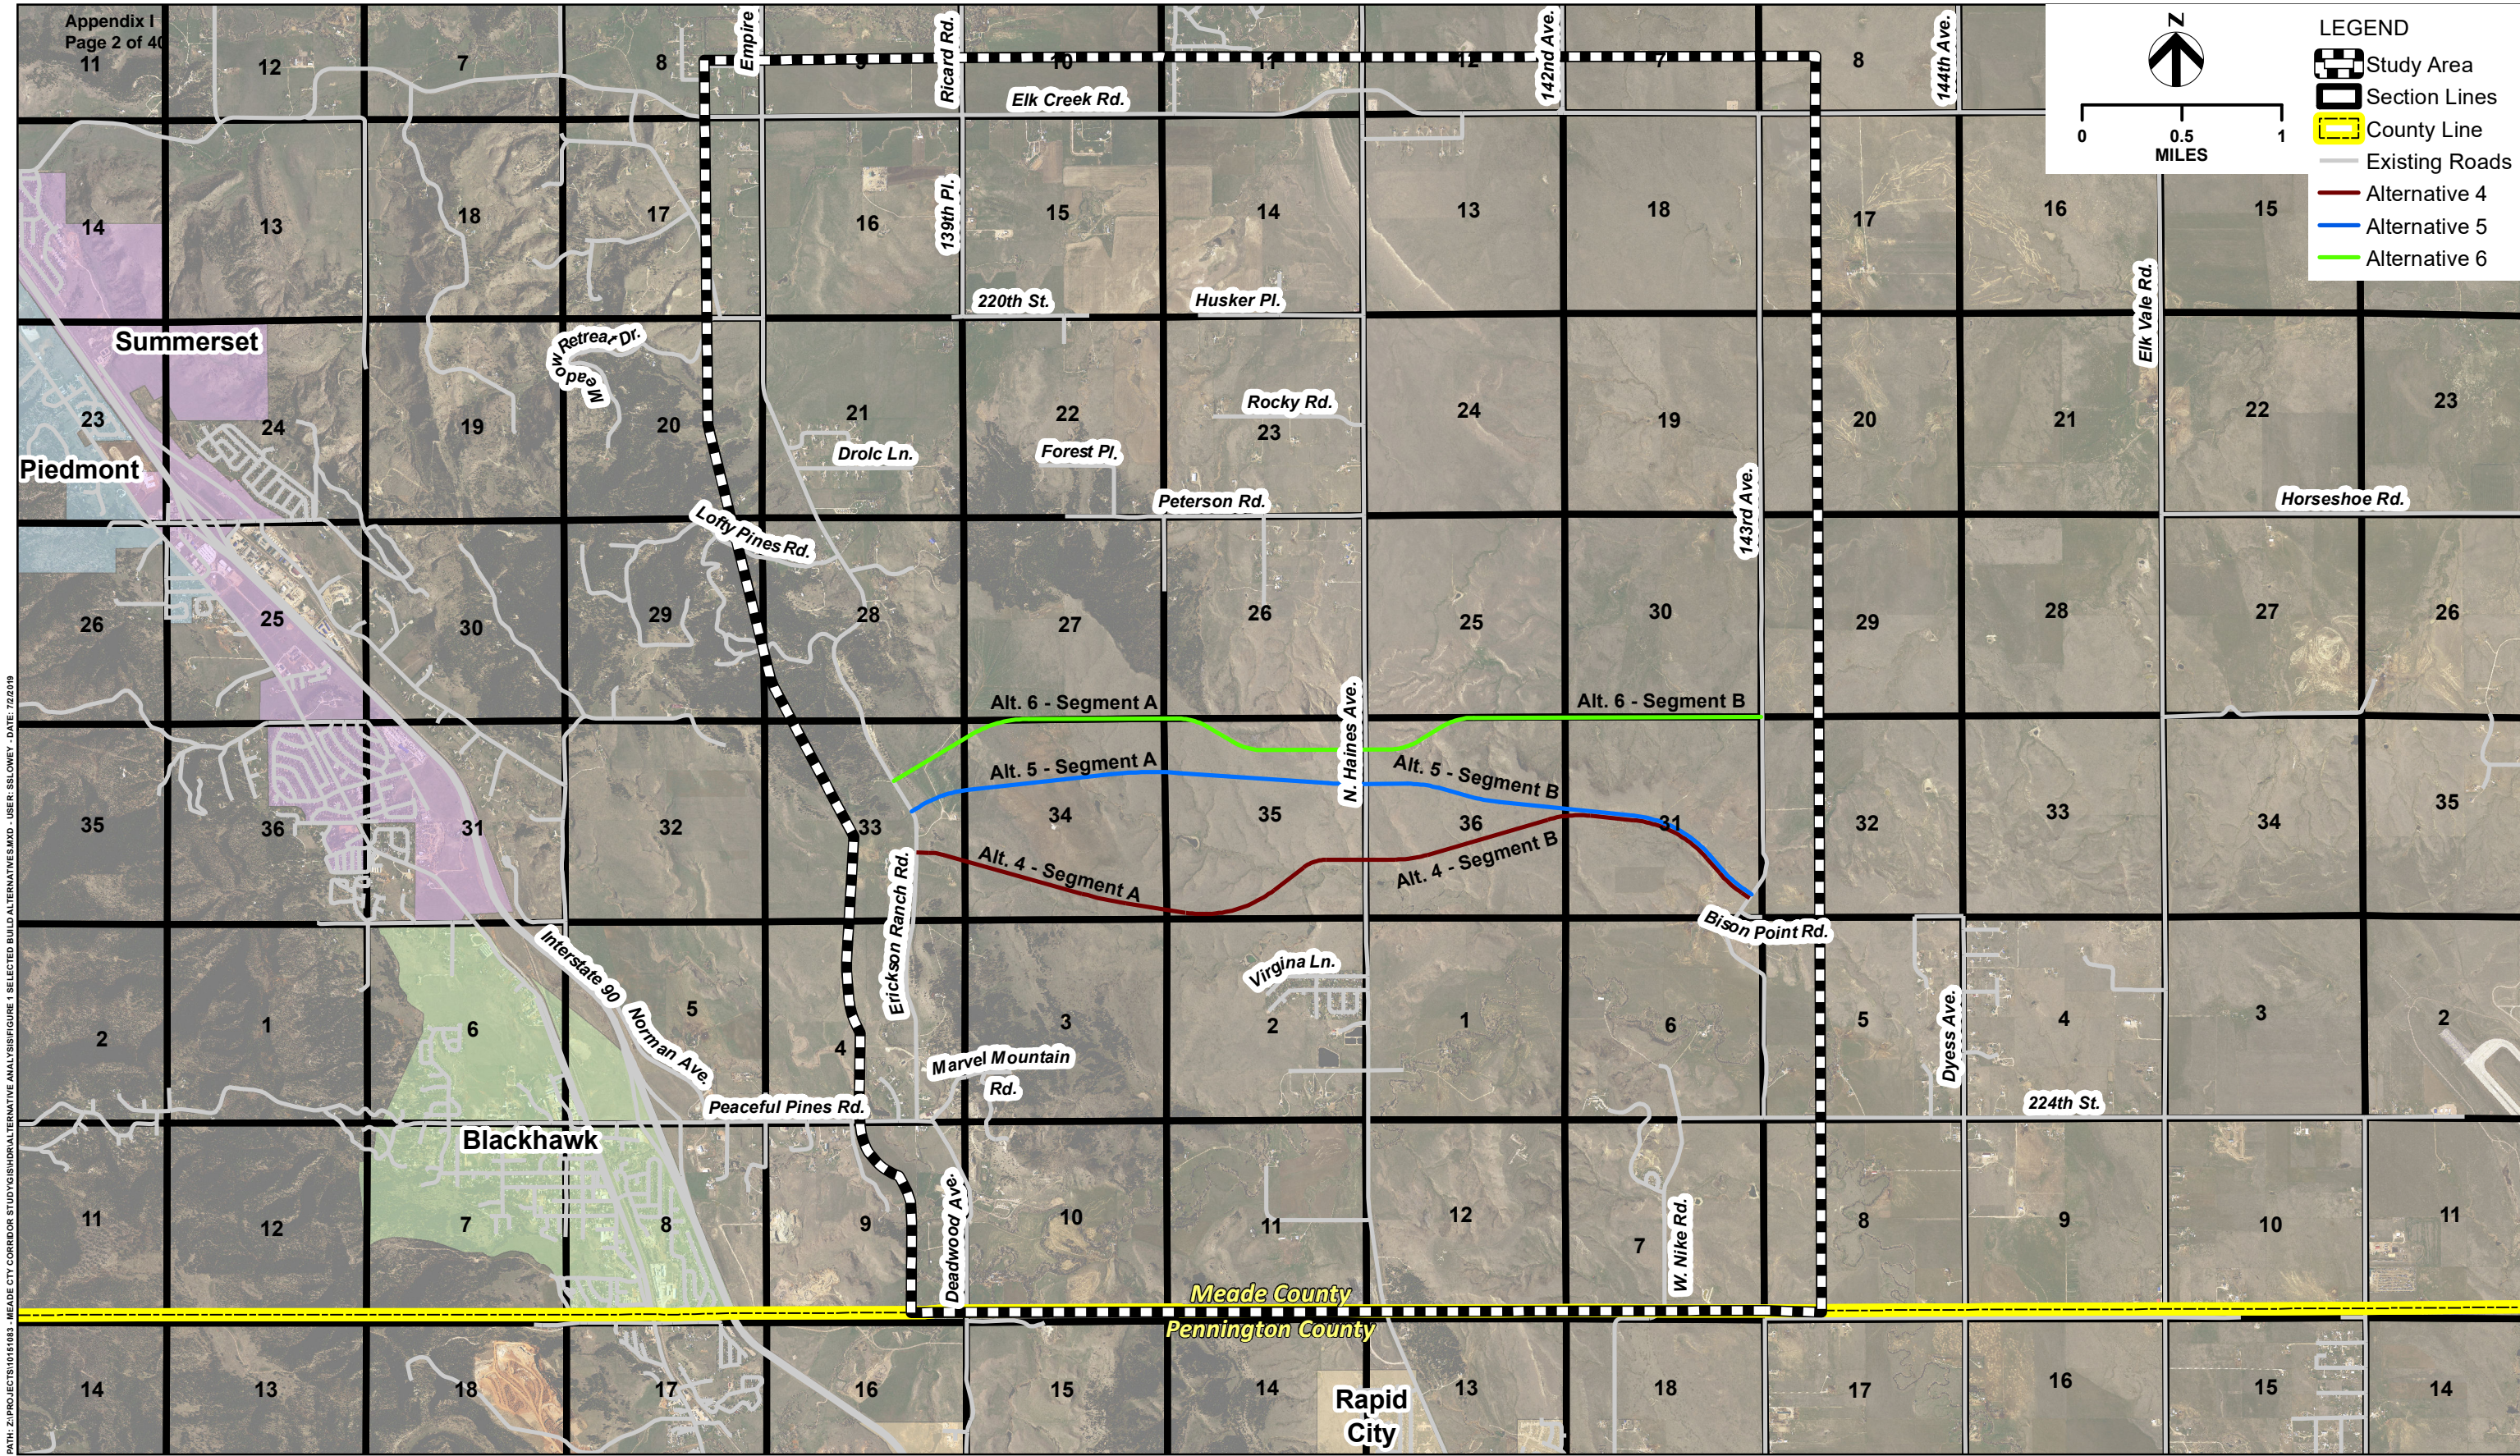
Appendix I
Page 2 of 40

LEGEND
Study Area
Section Lines
County Line
Existing Roads
Alternative 4
Alternative 5
Alternative 6

N
0 0.5 1
MILES

11 12 7 8 Empire 9 Ricard Rd. 10 11 12 142nd Ave. 7 8 144th Ave.

Elk Creek Rd.

14 13 18 17 16 139th Pl. 15 14 13 18 17 16 15

220th St. Husker Pl.

Summerset

Meadow Retreat Dr.

Elk Vale Rd.

23 24 19 20 21 22 Rocky Rd. 23 24 19 20 21 22 23

Piedmont

Drolc Ln. Forest Pl.

Peterson Rd. 143rd Ave. Horseshoe Rd.

Lofty Pines Rd.

26 25 30 29 28 27 26 25 30 29 28 27 26

Alt. 6 - Segment A
N. Haines Ave.
Alt. 6 - Segment B
Alt. 5 - Segment A
Alt. 5 - Segment B

35 36 31 32 33 34 35 36 31 32 33 34 35

Erickson Ranch Rd.
Alt. 4 - Segment A
Alt. 4 - Segment B
Bison Point Rd.

Interstate 90
Norman Ave.

Virgina Ln.

2 1 6 5 4 3 2 1 6 5 Dyess Ave. 4 3 2

Marvel Mountain Rd.

Peaceful Pines Rd.

224th St.

Blackhawk

11 12 7 8 9 Deadwood Ave. 10 11 12 7 W. Nike Rd. 8 9 10 11

Meade County
Pennington County

14 13 18 17 16 15 14 Rapid City 13 18 17 16 15 14

PATH: Z:\PROJECTS\10151083 - MEADE CTY CORRIDOR STUDY\GIS\HDR\ALTERNATIVE ANALYSIS\FIGURE 1 SELECTED BUILD ALTERNATIVES.MXD - USER: SSLOWEY - DATE: 7/2/2019